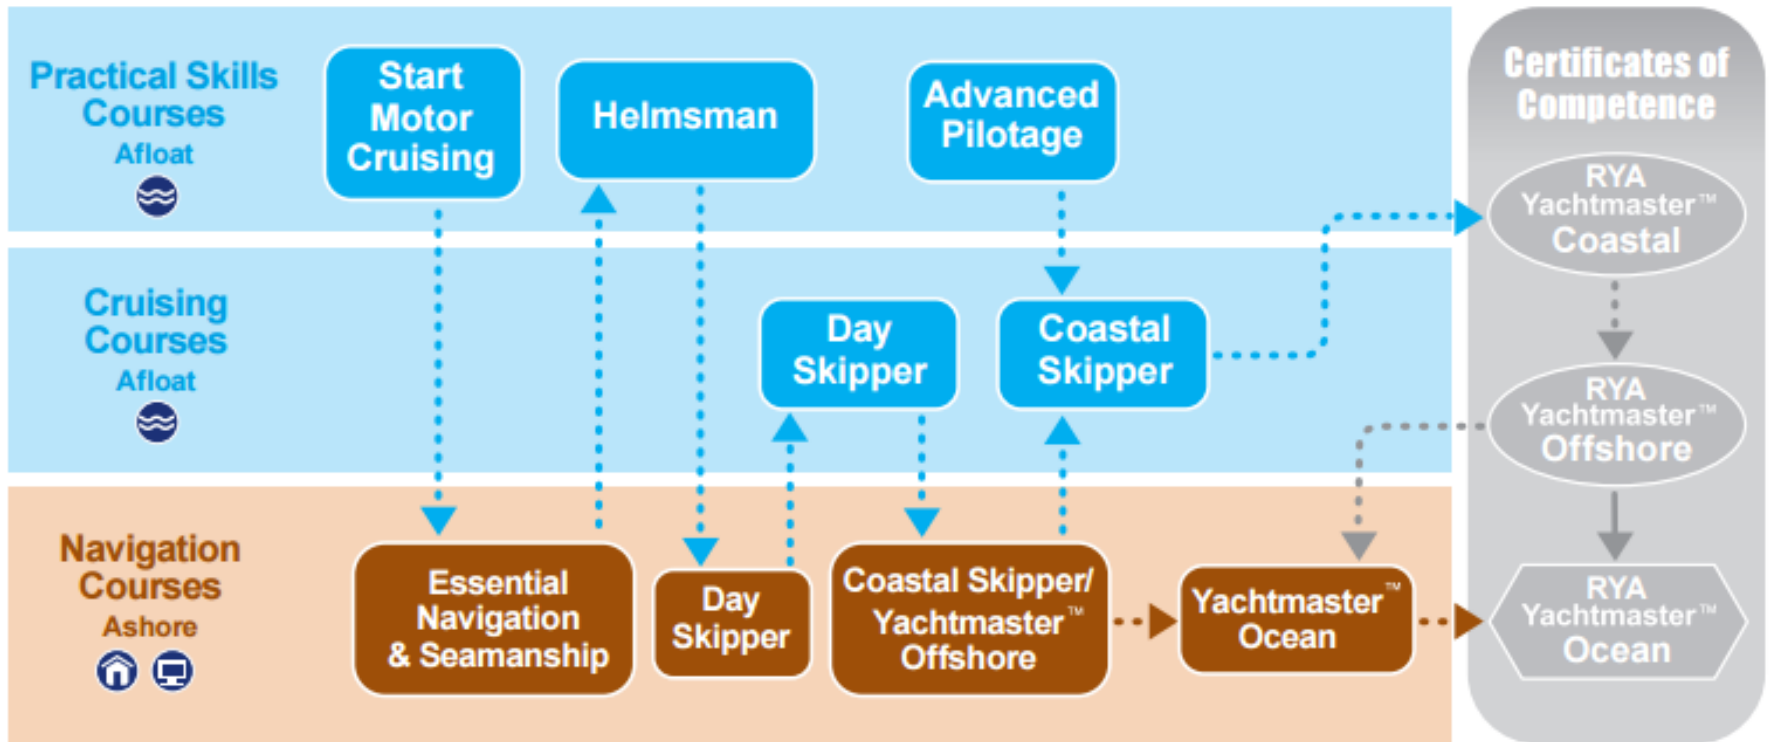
Practical Skills Courses
Afloat

Start Motor Cruising

Helmsman

Advanced Pilotage

Certificates of Competence

RYA Yachtmaster™ Coastal

Cruising Courses
Afloat

Day Skipper

Coastal Skipper

RYA Yachtmaster™ Offshore

Navigation Courses
Ashore

Essential Navigation & Seamanship

Day Skipper

Coastal Skipper/ Yachtmaster™ Offshore

Yachtmaster™ Ocean

RYA Yachtmaster™ Ocean